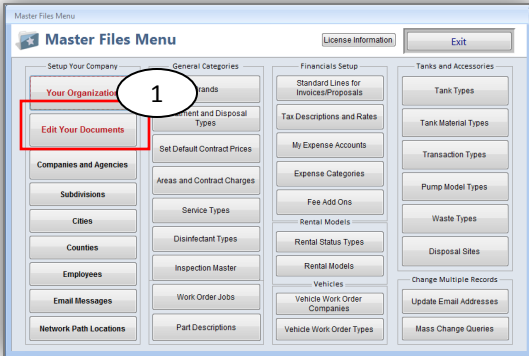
Master Files Menu

Master Files Menu

License Information

Exit

Setup Your Company

Your Organization

Edit Your Documents

Companies and Agencies

Subdivisions

Cities

Counties

Employees

Email Messages

Network Path Locations

General Categories

1

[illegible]rands

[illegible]ment and Disposal Types

Set Default Contract Prices

Areas and Contract Charges

Service Types

Disinfectant Types

Inspection Master

Work Order Jobs

Part Descriptions

Financials Setup

Standard Lines for Invoices/Proposals

Tax Descriptions and Rates

My Expense Accounts

Expense Categories

Fee Add Ons

Rental Models

Rental Status Types

Rental Models

Vehicles

Vehicle Work Order Companies

Vehicle Work Order Types

Tanks and Accessories

Tank Types

Tank Material Types

Transaction Types

Pump Model Types

Waste Types

Disposal Sites

Change Multiple Records

Update Email Addresses

Mass Change Queries